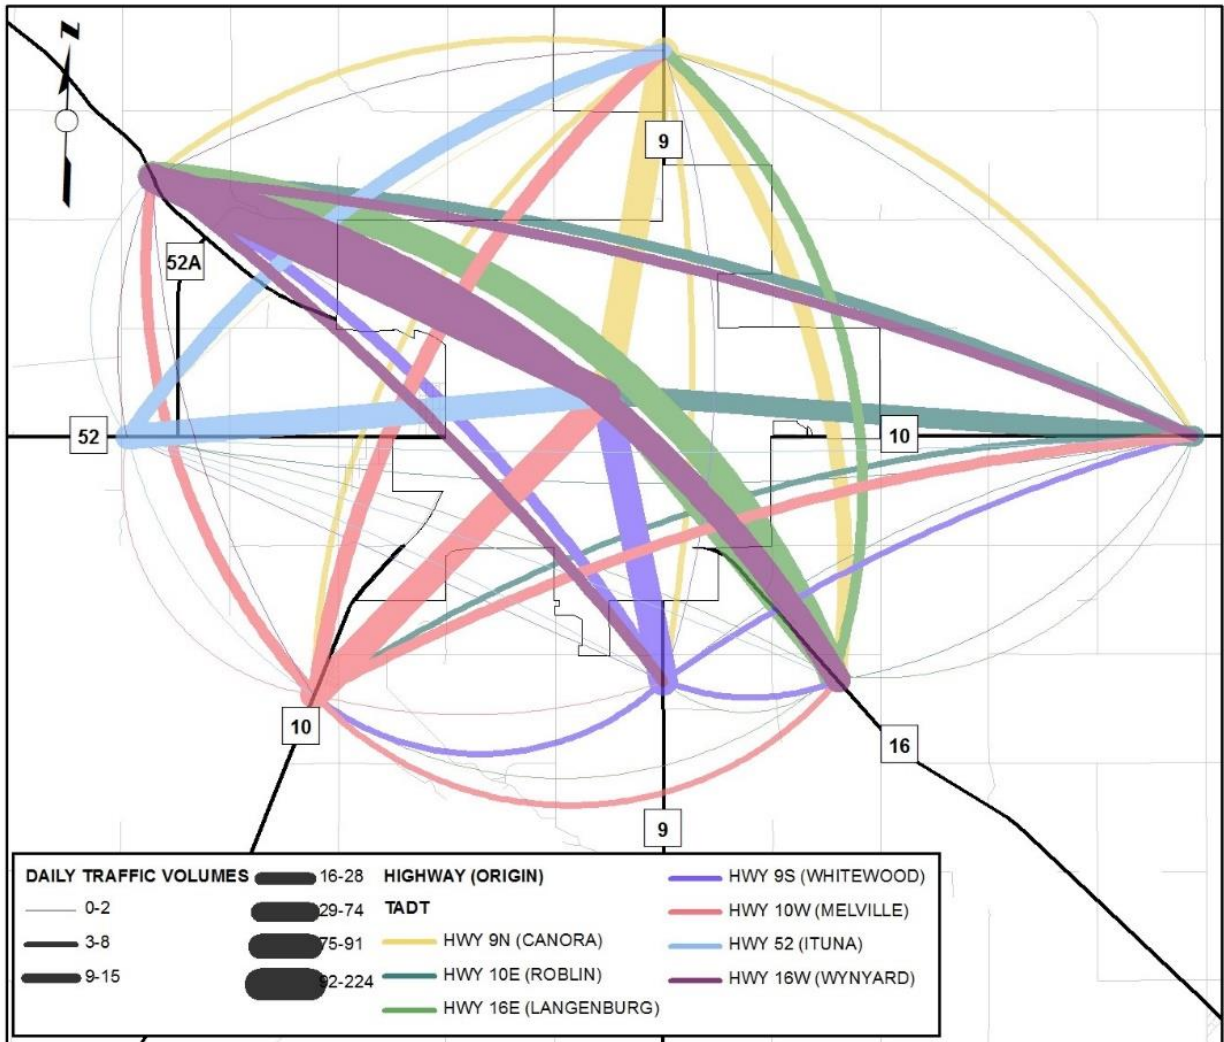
N

9

52A

52

10

10

16

9

DAILY TRAFFIC VOLUMES
0-2
3-8
9-15
16-28
29-74
75-91
92-224

HIGHWAY (ORIGIN)
TADT
HWY 9N (CANORA)
HWY 10E (ROBLIN)
HWY 16E (LANGENBURG)
HWY 9S (WHITEWOOD)
HWY 10W (MELVILLE)
HWY 52 (ITUNA)
HWY 16W (WYNYARD)